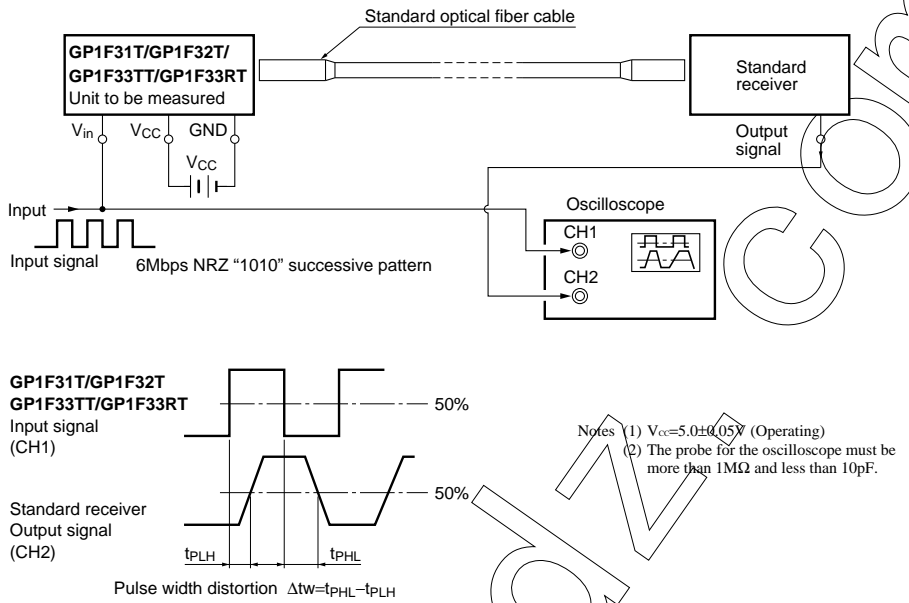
Standard optical fiber cable

GP1F31T/GP1F32T/
GP1F33TT/GP1F33RT
Unit to be measured

$V_{in}$ $V_{CC}$ GND

$V_{CC}$

Standard receiver

Output signal

Input

Input signal 6Mbps NRZ “1010” successive pattern

Oscilloscope

CH1

CH2

GP1F31T/GP1F32T
GP1F33TT/GP1F33RT
Input signal
(CH1)

50%

Standard receiver
Output signal
(CH2)

50%

$t_{PLH}$ $t_{PHL}$

Pulse width distortion $\Delta tw=t_{PHL}-t_{PLH}$

Notes (1) $V_{CC}=5.0\pm0.05V$ (Operating)
(2) The probe for the oscilloscope must be more than 1MΩ and less than 10pF.